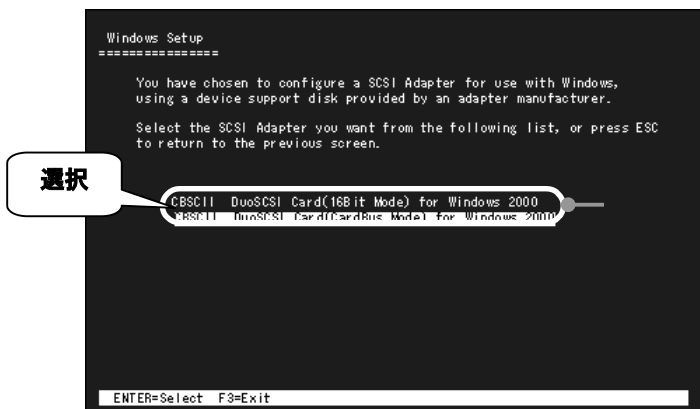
Windows Setup
================

You have chosen to configure a SCSI Adapter for use with Windows, using a device support disk provided by an adapter manufacturer.

Select the SCSI Adapter you want from the following list, or press ESC to return to the previous screen.

選択

CBSCII DuoSCSI Card(16Bit Mode) for Windows 2000
CBSCII DuoSCSI Card(CardBus Mode) for Windows 2000

ENTER=Select F3=Exit